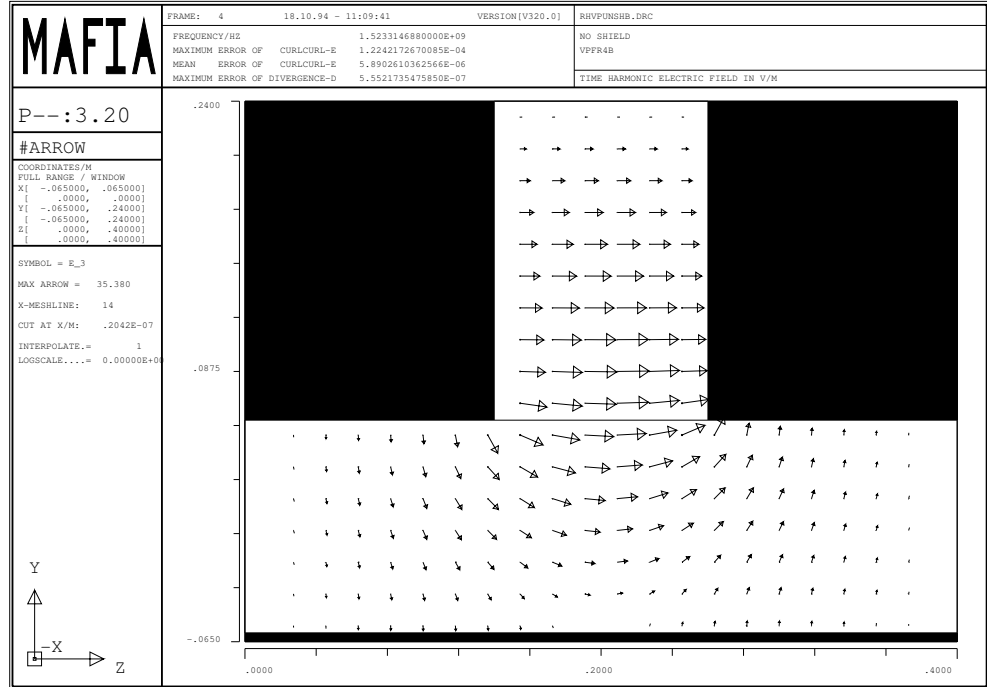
MAFIA

FRAME: 4 18.10.94 - 11:09:41 VERSION[V320.0]

FREQUENCY/HZ 1.5233146880000E+09
MAXIMUM ERROR OF CURLCURL-E 1.2242172670085E-04
MEAN ERROR OF CURLCURL-E 5.8902610362566E-06
MAXIMUM ERROR OF DIVERGENCE-D 5.5521735475850E-07

RHVPUNSHB.DRC

NO SHIELD
VPFR4B

TIME HARMONIC ELECTRIC FIELD IN V/M

P--:3.20

#ARROW

COORDINATES/M
FULL RANGE / WINDOW
X[ -.065000, .065000]
[ .0000, .0000]
Y[ -.065000, .24000]
[ -.065000, .24000]
Z[ .0000, .40000]
[ .0000, .40000]

SYMBOL = E_3

MAX ARROW = 35.380

X-MESHLINE: 14

CUT AT X/M: .2042E-07

INTERPOLATE.= 1
LOGSCALE....= 0.00000E+00

.2400

.0875

-.0650

.0000 .2000 .4000

Y

X

Z